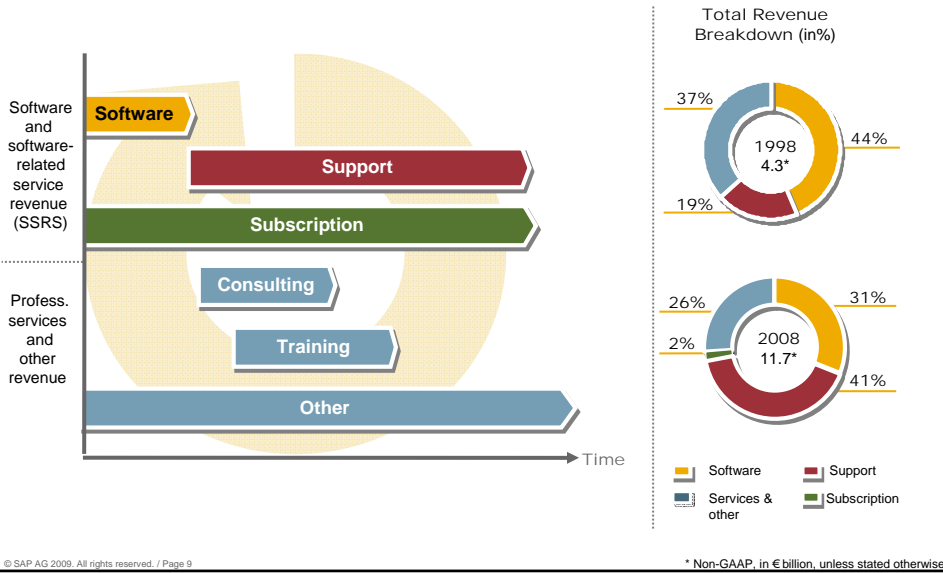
Software and software-related service revenue (SSRS)

Software

Support

Subscription

Profess. services and other revenue

Consulting

Training

Other

Time

Total Revenue Breakdown (in%)

37%

44%

1998
4.3*

19%

26%

31%

2%

2008
11.7*

41%

Software

Support

Services & other

Subscription

© SAP AG 2009. All rights reserved. / Page 9

* Non-GAAP, in € billion, unless stated otherwise